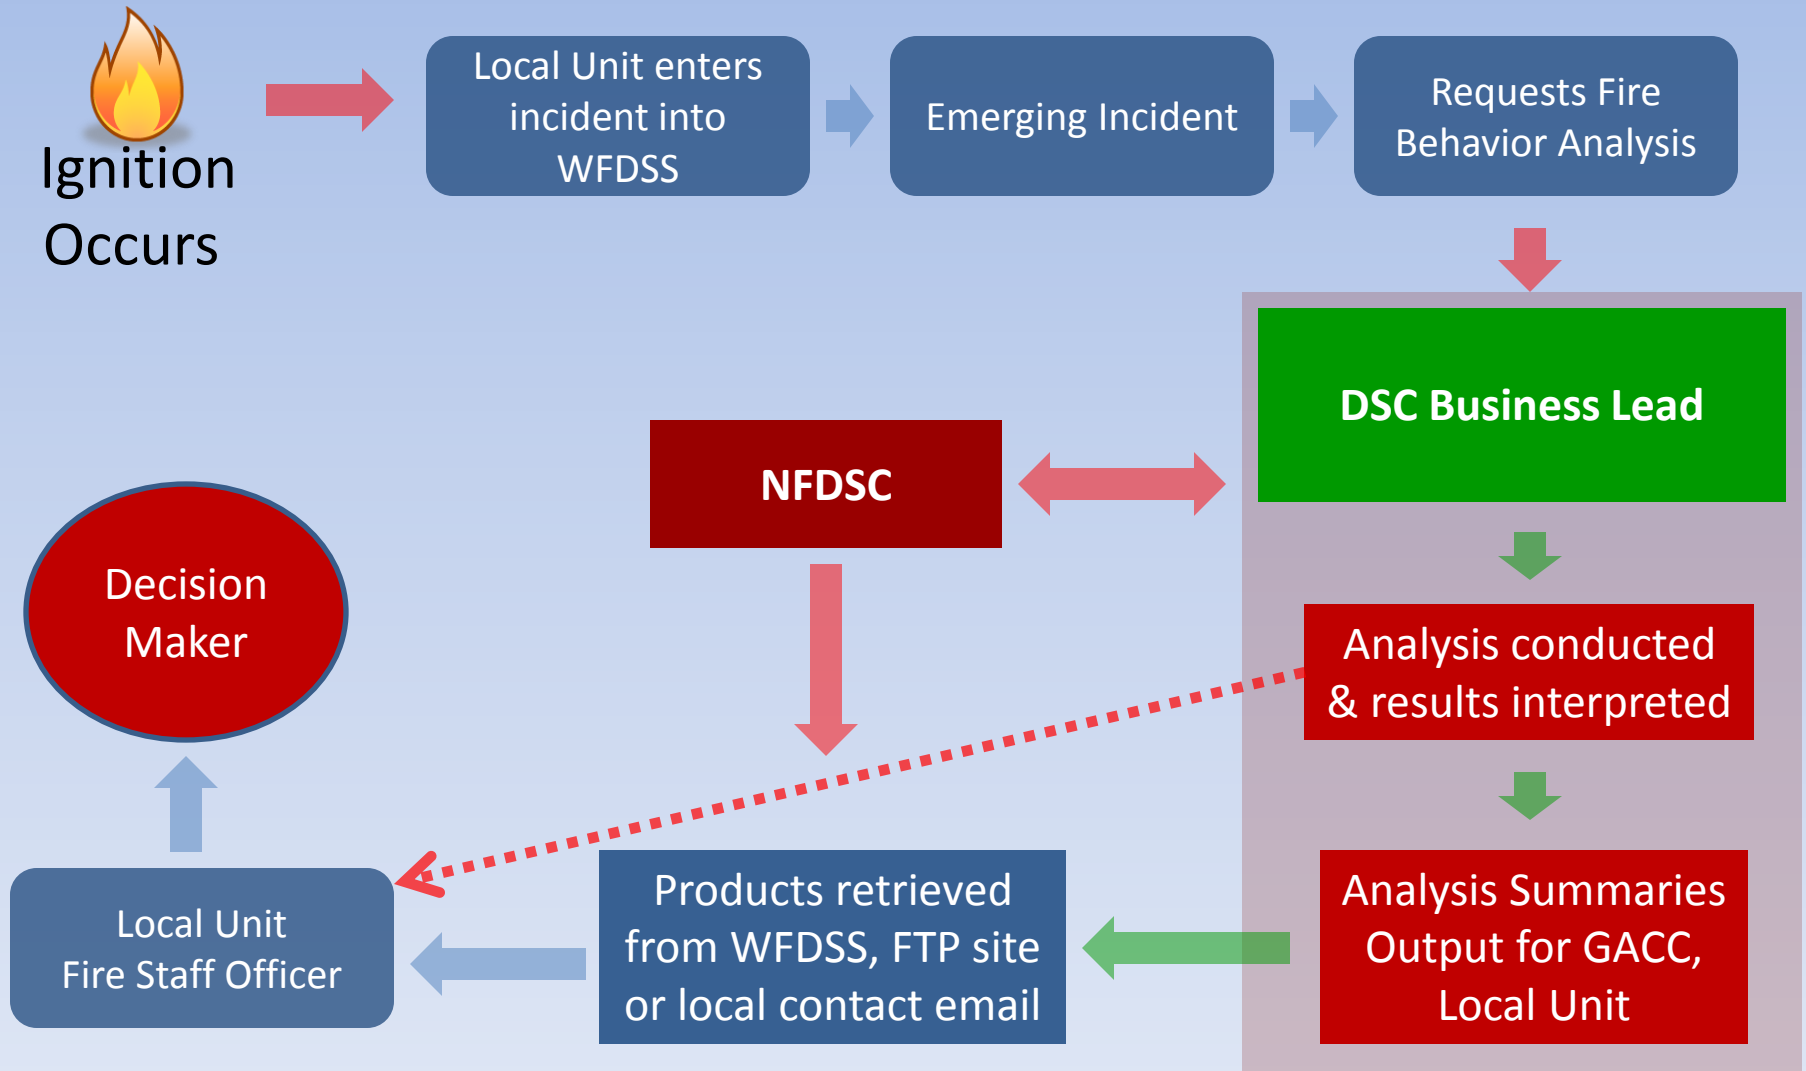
Ignition Occurs

Local Unit enters incident into WFDSS

Emerging Incident

Requests Fire Behavior Analysis

DSC Business Lead

NFDSC

Decision Maker

Analysis conducted & results interpreted

Analysis Summaries Output for GACC, Local Unit

Products retrieved from WFDSS, FTP site or local contact email

Local Unit Fire Staff Officer